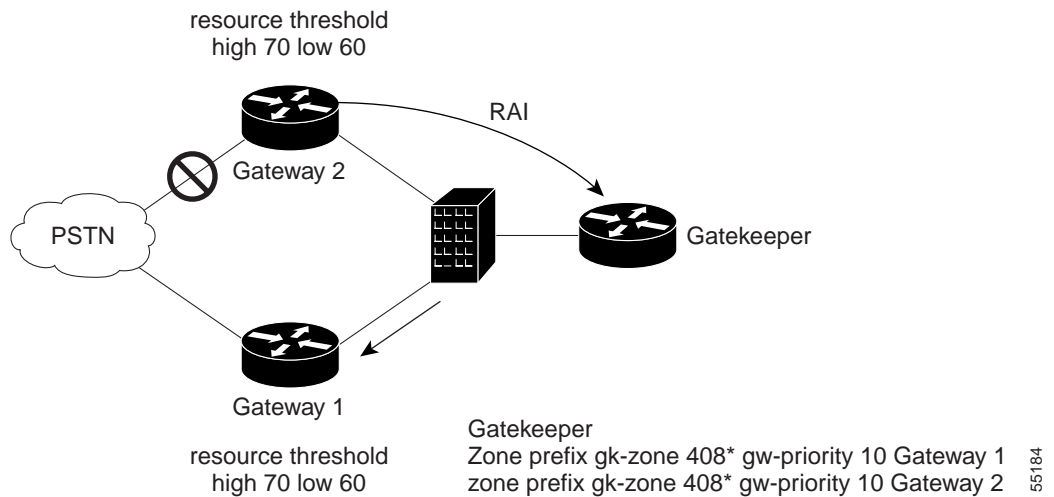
resource threshold
high 70 low 60

RAI

Gateway 2

PSTN

Gatekeeper

Gateway 1

resource threshold
high 70 low 60

Gatekeeper
Zone prefix gk-zone 408* gw-priority 10 Gateway 1
zone prefix gk-zone 408* gw-priority 10 Gateway 2

55184